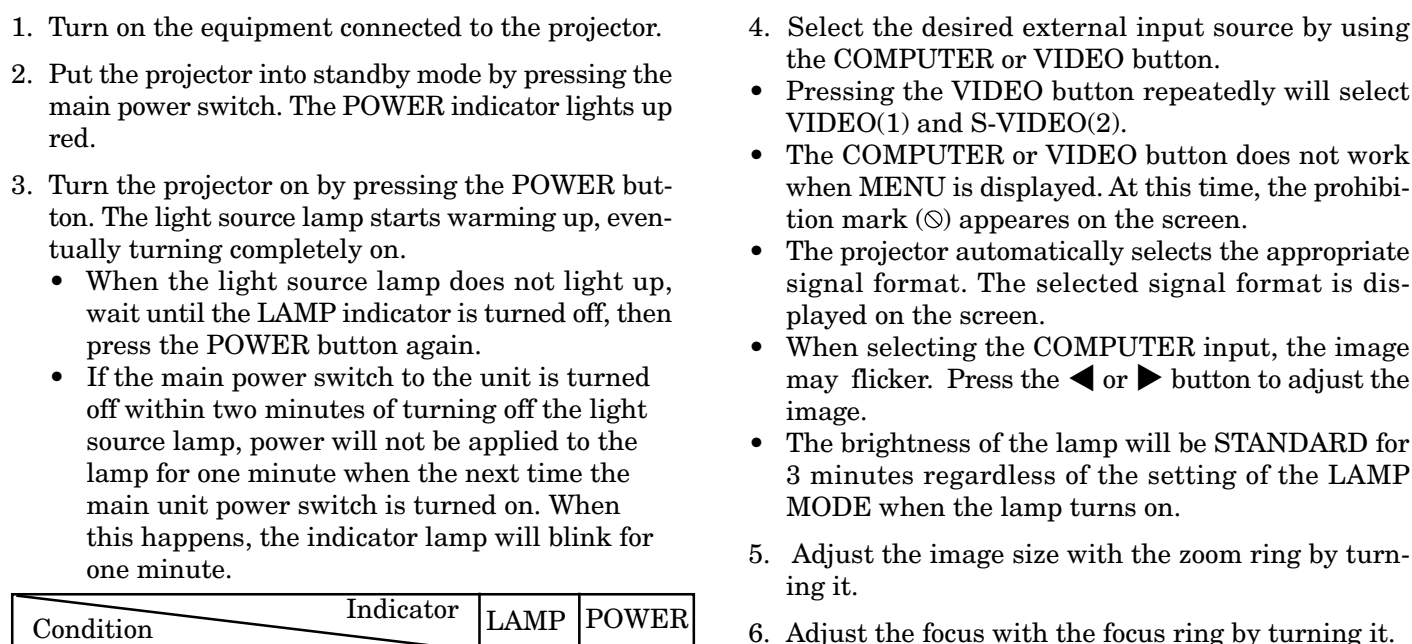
1. Turn on the equipment connected to the projector.

2. Put the projector into standby mode by pressing the main power switch. The POWER indicator lights up red.

3. Turn the projector on by pressing the POWER button. The light source lamp starts warming up, eventually turning completely on.

• When the light source lamp does not light up, wait until the LAMP indicator is turned off, then press the POWER button again.

• If the main power switch to the unit is turned off within two minutes of turning off the light source lamp, power will not be applied to the lamp for one minute when the next time the main unit power switch is turned on. When this happens, the indicator lamp will blink for one minute.

| Indicator / Condition | LAMP | POWER |
|---|---|---|

4. Select the desired external input source by using the COMPUTER or VIDEO button.

• Pressing the VIDEO button repeatedly will select VIDEO(1) and S-VIDEO(2).

• The COMPUTER or VIDEO button does not work when MENU is displayed. At this time, the prohibition mark (⃠) appeares on the screen.

• The projector automatically selects the appropriate signal format. The selected signal format is displayed on the screen.

• When selecting the COMPUTER input, the image may flicker. Press the ◀ or ▶ button to adjust the image.

• The brightness of the lamp will be STANDARD for 3 minutes regardless of the setting of the LAMP MODE when the lamp turns on.

5. Adjust the image size with the zoom ring by turning it.

6. Adjust the focus with the focus ring by turning it.